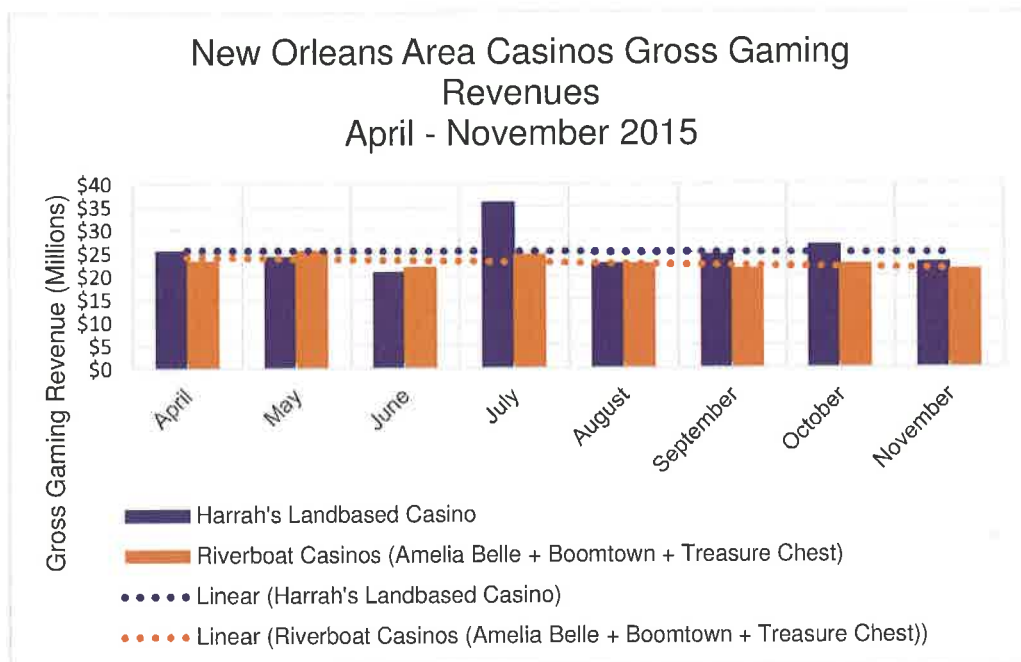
New Orleans Area Casinos Gross Gaming Revenues
April - November 2015

Gross Gaming Revenue (Millions)

$40
$35
$30
$25
$20
$15
$10
$5
$0

April
May
June
July
August
September
October
November

Harrah's Landbased Casino
Riverboat Casinos (Amelia Belle + Boomtown + Treasure Chest)
Linear (Harrah's Landbased Casino)
Linear (Riverboat Casinos (Amelia Belle + Boomtown + Treasure Chest))